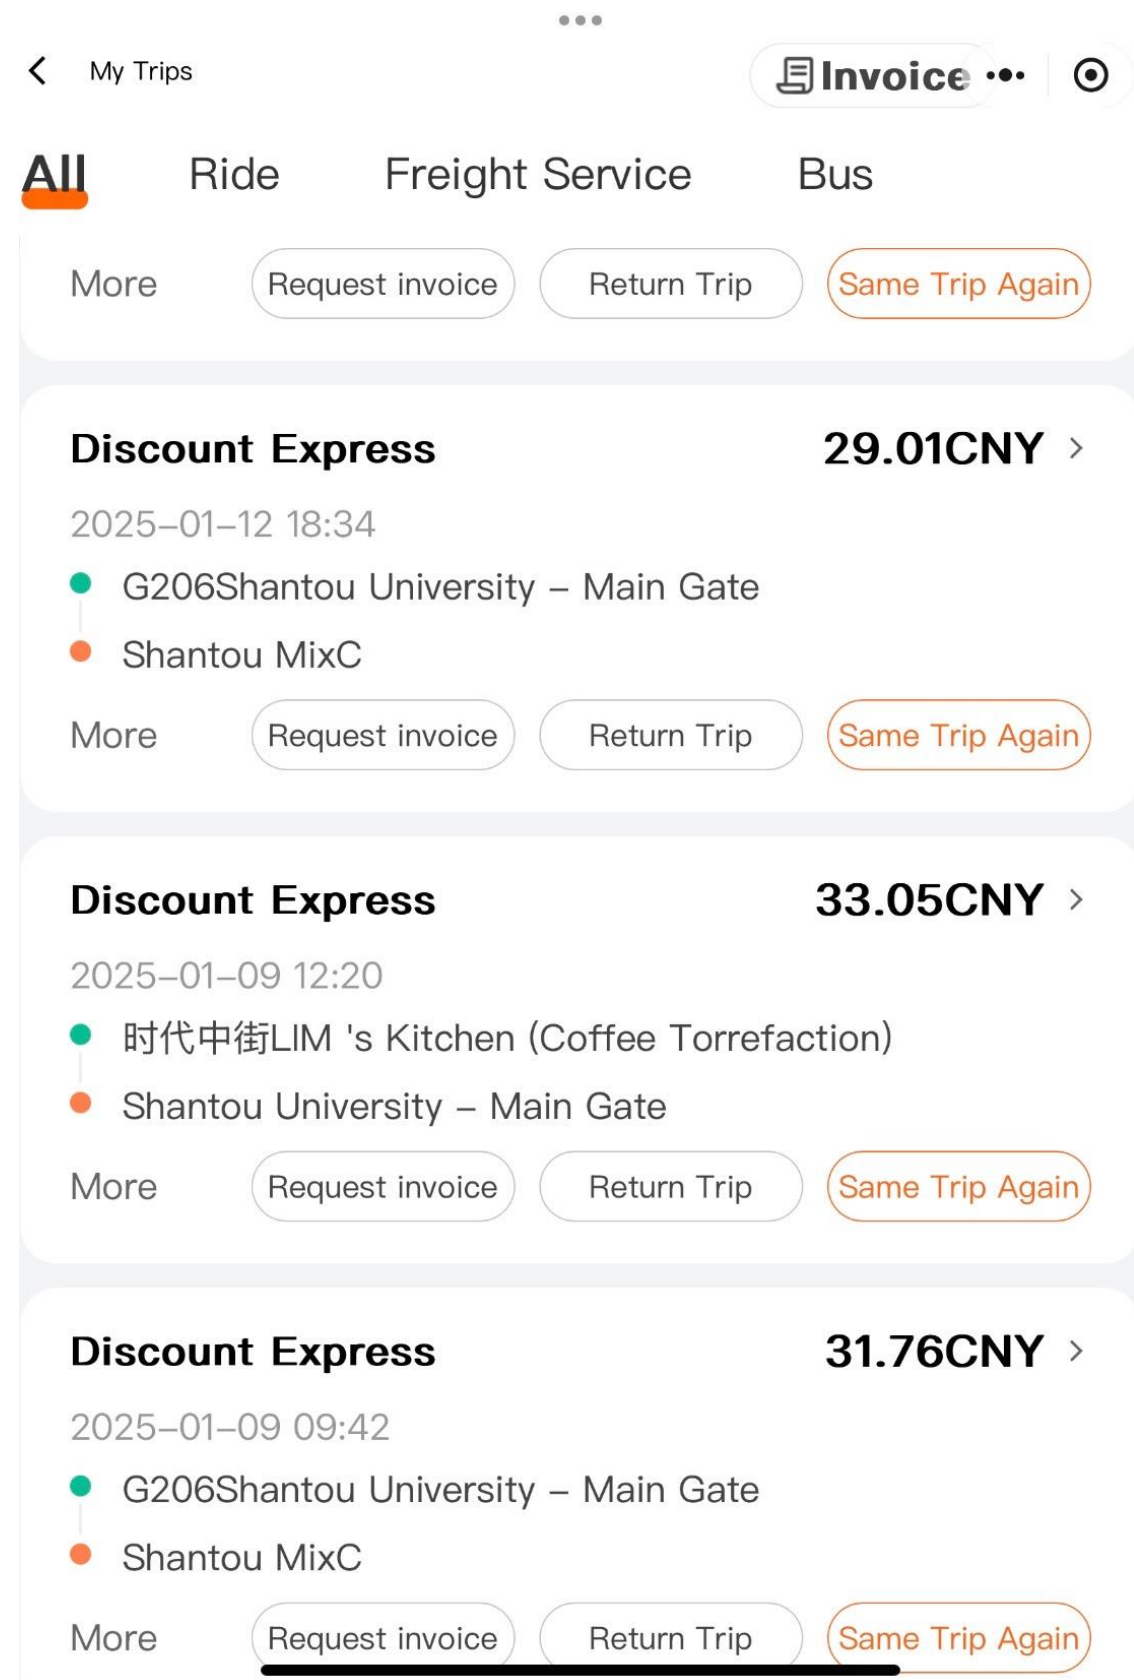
My Trips

Invoice

All Ride Freight Service Bus

More Request invoice Return Trip Same Trip Again

Discount Express 29.01CNY

2025-01-12 18:34

G206Shantou University - Main Gate

Shantou MixC

More Request invoice Return Trip Same Trip Again

Discount Express 33.05CNY

2025-01-09 12:20

时代中街LIM 's Kitchen (Coffee Torrefaction)

Shantou University - Main Gate

More Request invoice Return Trip Same Trip Again

Discount Express 31.76CNY

2025-01-09 09:42

G206Shantou University - Main Gate

Shantou MixC

More Request invoice Return Trip Same Trip Again